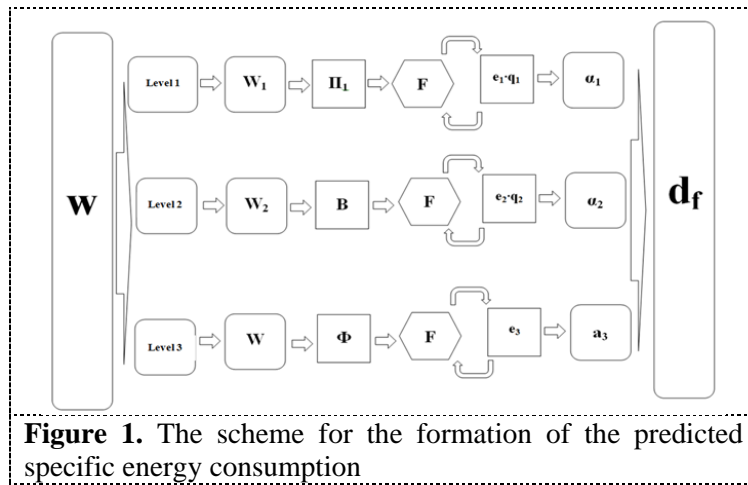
W

Level 1 → $W_1$ → $П_1$ → F → $e_1 \cdot q_1$ → $\alpha_1$

Level 2 → $W_2$ → B → F → $e_2 \cdot q_2$ → $\alpha_2$

Level 3 → W → Ф → F → $e_3$ → $a_3$

$d_f$

**Figure 1.** The scheme for the formation of the predicted specific energy consumption